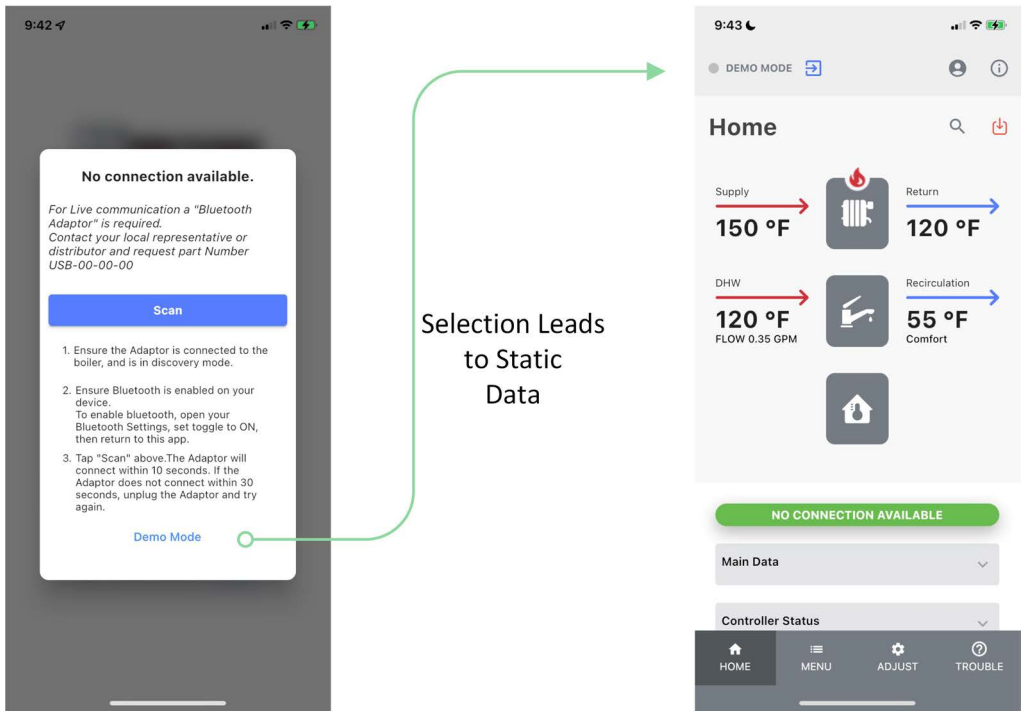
9:42

No connection available.

For Live communication a "Bluetooth Adaptor" is required. Contact your local representative or distributor and request part Number USB-00-00-00

Scan

1. Ensure the Adaptor is connected to the boiler, and is in discovery mode.

2. Ensure Bluetooth is enabled on your device. To enable bluetooth, open your Bluetooth Settings, set toggle to ON, then return to this app.

3. Tap "Scan" above.The Adaptor will connect within 10 seconds. If the Adaptor does not connect within 30 seconds, unplug the Adaptor and try again.

Demo Mode

Selection Leads to Static Data

9:43

DEMO MODE

Home

Supply

150 °F

Return

120 °F

DHW

120 °F

FLOW 0.35 GPM

Recirculation

55 °F

Comfort

NO CONNECTION AVAILABLE

Main Data

Controller Status

HOME

MENU

ADJUST

TROUBLE